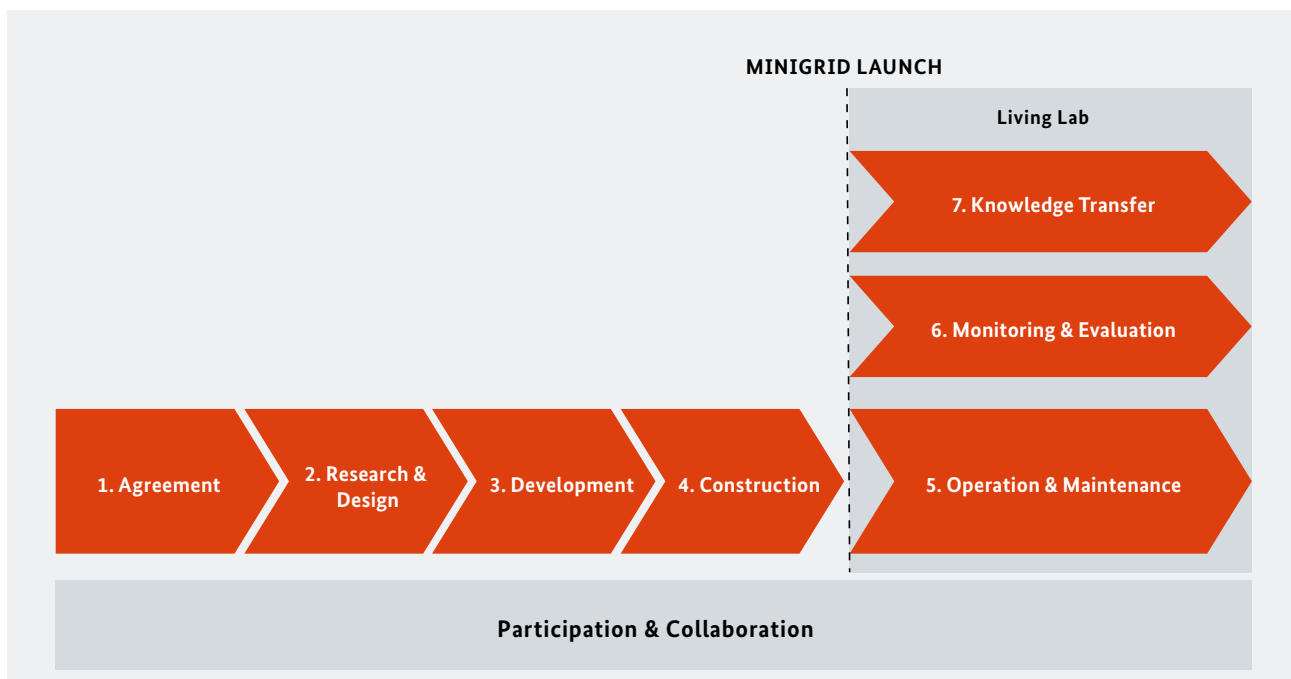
MINIGRID LAUNCH

Living Lab

7. Knowledge Transfer

6. Monitoring & Evaluation

1. Agreement

2. Research & Design

3. Development

4. Construction

5. Operation & Maintenance

Participation & Collaboration